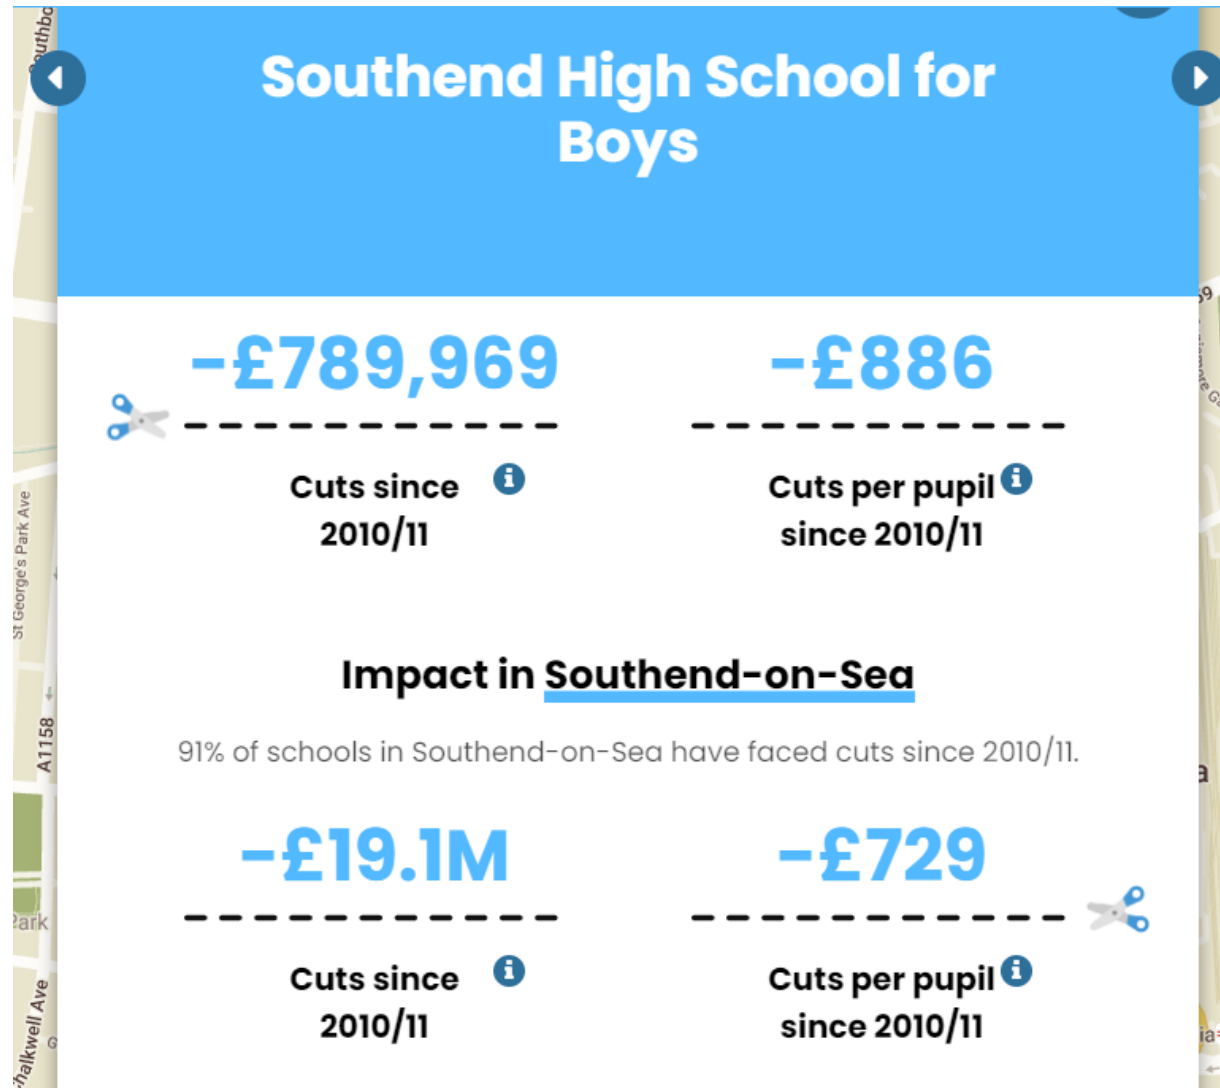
Southend High School for Boys

-£789,969

Cuts since 2010/11

-£886

Cuts per pupil since 2010/11

Impact in Southend-on-Sea

91% of schools in Southend-on-Sea have faced cuts since 2010/11.

-£19.1M

Cuts since 2010/11

-£729

Cuts per pupil since 2010/11

St George's Park Ave

A1158

Park

Chalkwell Ave